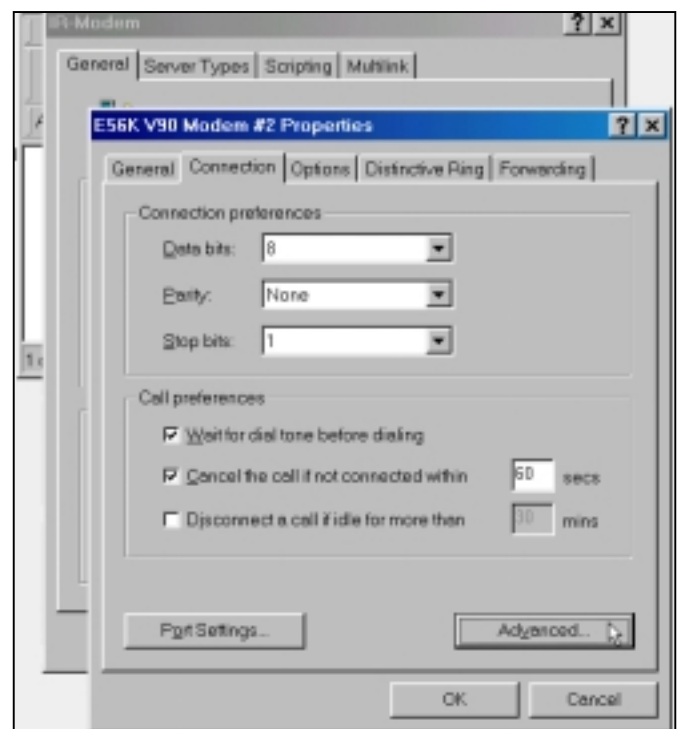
IR-Modem

?
×

General
Server Types
Scripting
Multilink

E56K V90 Modem #2 Properties

?
×

General
Connection
Options
Distinctive Ring
Forwarding

Connection preferences

Data bits: 8

Parity: None

Stop bits: 1

Call preferences

Wait for dial tone before dialing

Cancel the call if not connected within 60 secs

Disconnect a call if idle for more than 30 mins

Port Settings...

Advanced...

OK

Cancel